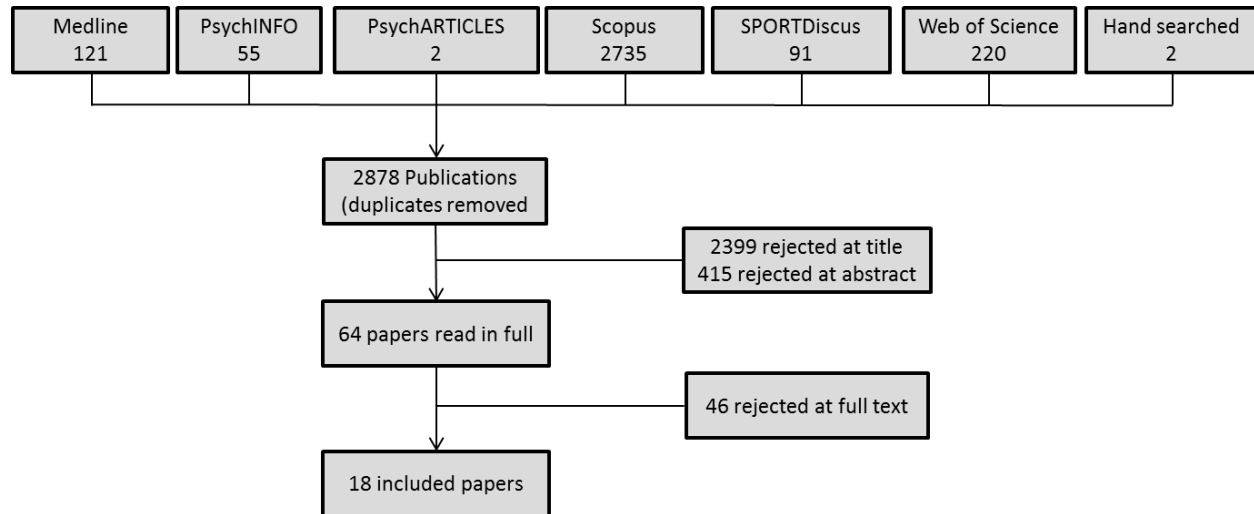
Medline
121

PsychINFO
55

PsychARTICLES
2

Scopus
2735

SPORTDiscus
91

Web of Science
220

Hand searched
2

2878 Publications
(duplicates removed

2399 rejected at title
415 rejected at abstract

64 papers read in full

46 rejected at full text

18 included papers